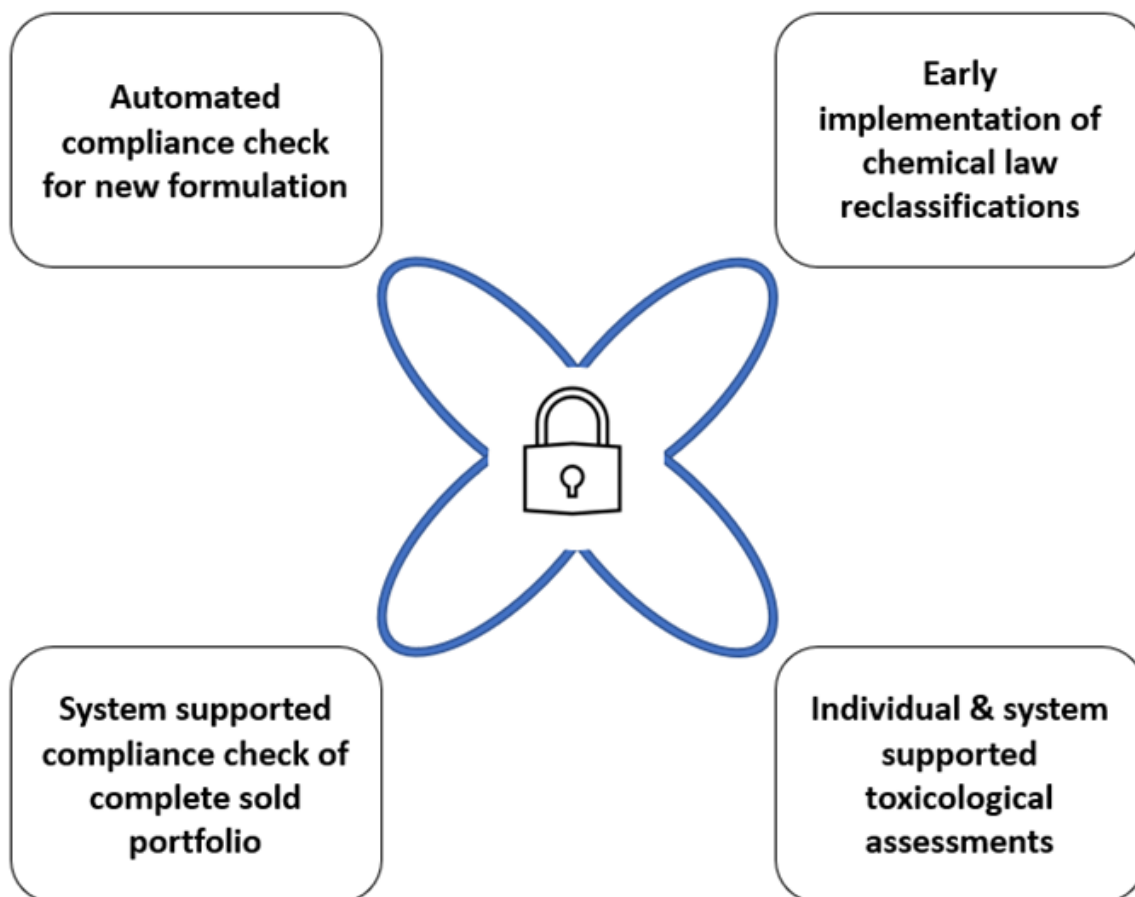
Automated compliance check for new formulation

Early implementation of chemical law reclassifications

System supported compliance check of complete sold portfolio

Individual & system supported toxicological assessments